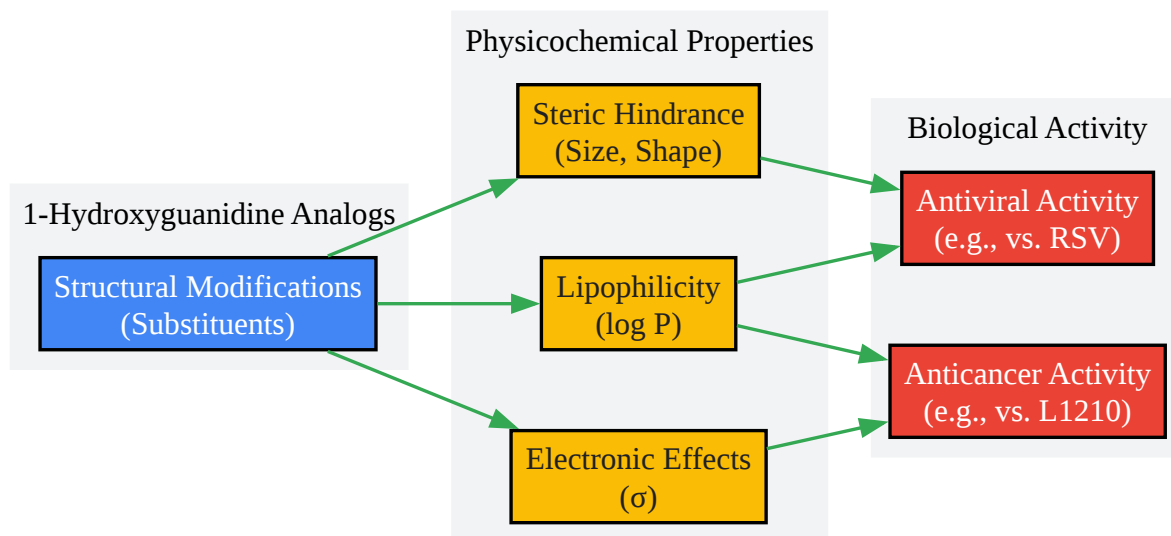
1-Hydroxyguanidine Analogs

Structural Modifications
(Substituents)

Physicochemical Properties

Steric Hindrance
(Size, Shape)

Lipophilicity
(log P)

Electronic Effects
(σ)

Biological Activity

Antiviral Activity
(e.g., vs. RSV)

Anticancer Activity
(e.g., vs. L1210)